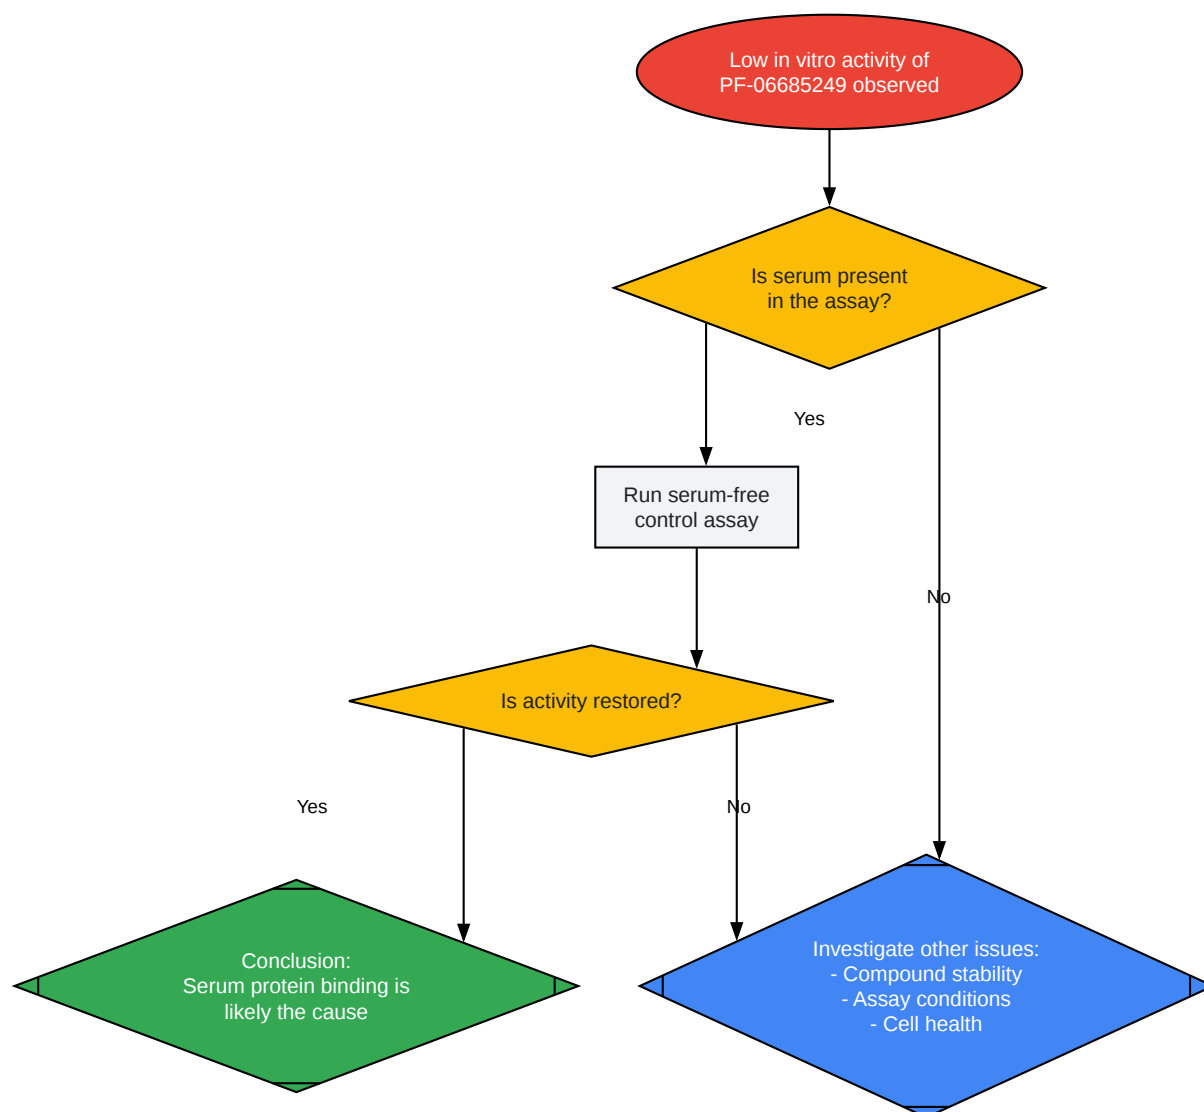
Low in vitro activity of PF-06685249 observed

Is serum present in the assay?

Yes

Run serum-free control assay

No

Is activity restored?

Yes

No

Conclusion:
Serum protein binding is likely the cause

Investigate other issues:
- Compound stability
- Assay conditions
- Cell health